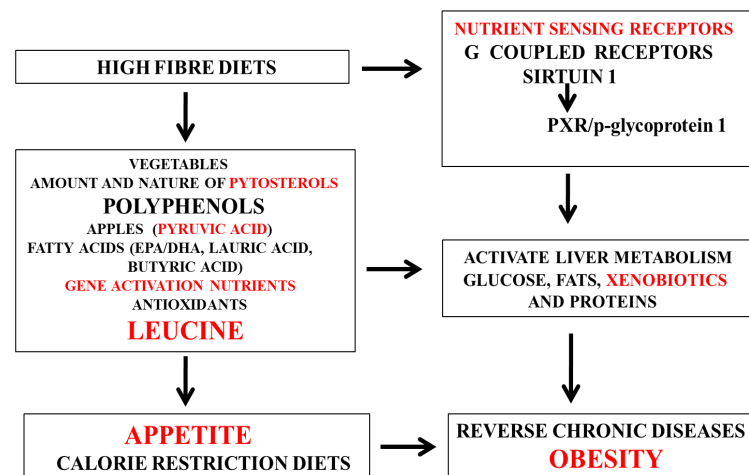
HIGH FIBRE DIETS

NUTRIENT SENSING RECEPTORS
G COUPLED RECEPTORS
SIRTUIN 1
PXR/p-glycoprotein 1

VEGETABLES
AMOUNT AND NATURE OF PYTOSTEROLS
POLYPHENOLS
APPLES (PYRUVIC ACID)
FATTY ACIDS (EPA/DHA, LAURIC ACID, BUTYRIC ACID)
GENE ACTIVATION NUTRIENTS
ANTIOXIDANTS
LEUCINE

ACTIVATE LIVER METABOLISM
GLUCOSE, FATS, XENOBIOTICS AND PROTEINS

APPETITE
CALORIE RESTRICTION DIETS

REVERSE CHRONIC DISEASES
OBESITY